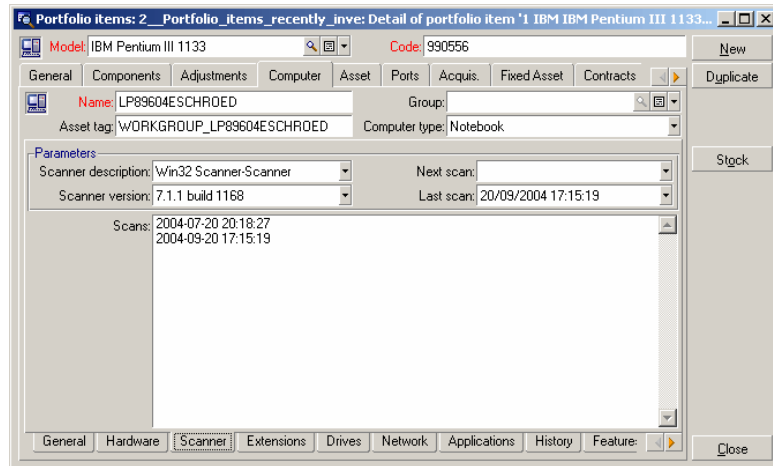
Portfolio items: 2__Portfolio_items_recently_inve: Detail of portfolio item '1 IBM IBM Pentium III 1133...

Model: IBM Pentium III 1133
Code: 990556

New
Duplicate
Stock
Close

General | Components | Adjustments | Computer | Asset | Ports | Acquis. | Fixed Asset | Contracts

Name: LP89604ESCHROED
Group:
Asset tag: WORKGROUP_LP89604ESCHROED
Computer type: Notebook

Parameters
Scanner description: Win32 Scanner-Scanner
Next scan:
Scanner version: 7.1.1 build 1168
Last scan: 20/09/2004 17:15:19

Scans: 2004-07-20 20:18:27
2004-09-20 17:15:19

General | Hardware | Scanner | Extensions | Drives | Network | Applications | History | Feature: